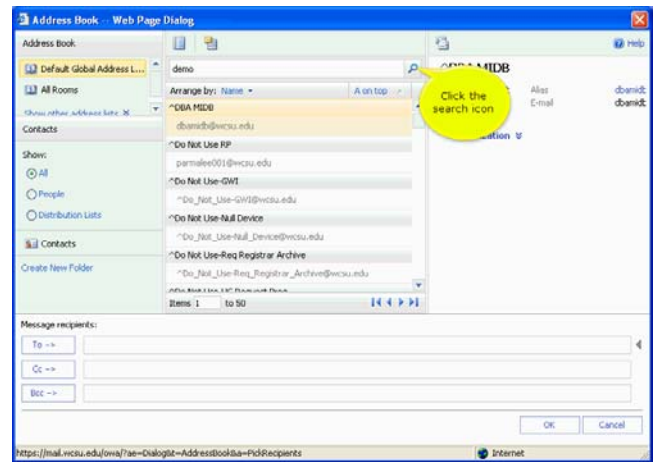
Address Book -- Web Page Dialog

Address Book

Default Global Address L...

All Rooms

Show other address lists

Contacts

Show:

All

People

Distribution Lists

Contacts

Create New Folder

demo

Arrange by: Name

A on top

^DBA MIDB

dbamidb@wcsu.edu

^Do Not Use RP

parmalee001@wcsu.edu

^Do Not Use-GWI

^Do_Not_Use-GWI@wcsu.edu

^Do Not Use-Null Device

^Do_Not_Use-Null_Device@wcsu.edu

^Do Not Use-Req Registrar Archive

^Do_Not_Use-Req_Registrar_Archive@wcsu.edu

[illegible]

Items 1 to 50

Help

^DBA MIDB

Alias dbamidt

E-mail dbamidt

Click the search icon

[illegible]ation

Message recipients:

To ->

Cc ->

Bcc ->

OK

Cancel

https://mail.wcsu.edu/owa/?ae=Dialog&t=AddressBook&a=PickRecipients

Internet